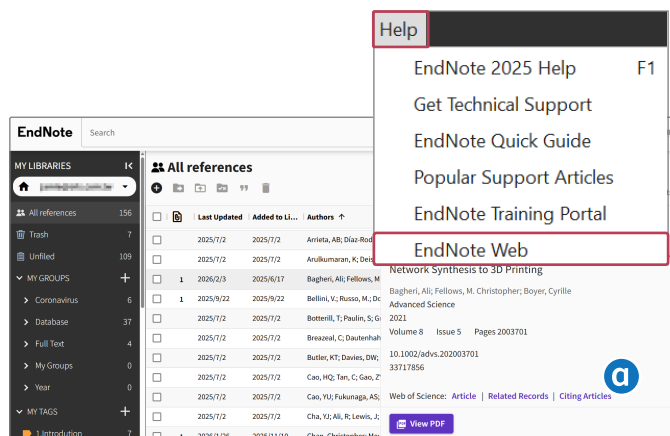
Help
EndNote 2025 Help F1
Get Technical Support
EndNote Quick Guide
Popular Support Articles
EndNote Training Portal
EndNote Web

EndNote
Search
MY LIBRARIES
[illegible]
All references 156
Trash 7
Unfiled 109
MY GROUPS
Coronavirus 6
Database 37
Full Text 4
My Groups 0
Year 0
MY TAGS
1 Introduction 7

All references

| | | Last Updated | Added to Li... | Authors ↑ |
|---|---|---|---|---|
| | | 2025/7/2 | 2025/7/2 | Arrieta, AB; Díaz-Rod |
| | | 2025/7/2 | 2025/7/2 | Arulkumaran, K; Deis |
| | 1 | 2026/2/3 | 2025/6/17 | Bagheri, Ali; Fellows, M |
| | 1 | 2025/9/22 | 2025/9/22 | Bellini, V.; Russo, M.; Do |
| | | 2025/7/2 | 2025/7/2 | Botterill, T; Paulin, S; G |
| | | 2025/7/2 | 2025/7/2 | Breazeal, C; Dautenhah |
| | | 2025/7/2 | 2025/7/2 | Butler, KT; Davies, DW; |
| | | 2025/7/2 | 2025/7/2 | Cao, HQ; Tan, C; Gao, Z |
| | | 2025/7/2 | 2025/7/2 | Cao, YU; Fukunaga, AS; |
| | | 2025/7/2 | 2025/7/2 | Cha, YJ; Ali, R; Lewis, J; |

Network Synthesis to 3D Printing
Bagheri, Ali; Fellows, M. Christopher; Boyer, Cyrille
Advanced Science
2021
Volume 8 Issue 5 Pages 2003701
10.1002/advs.202003701
33717856
Web of Science: Article | Related Records | Citing Articles
View PDF